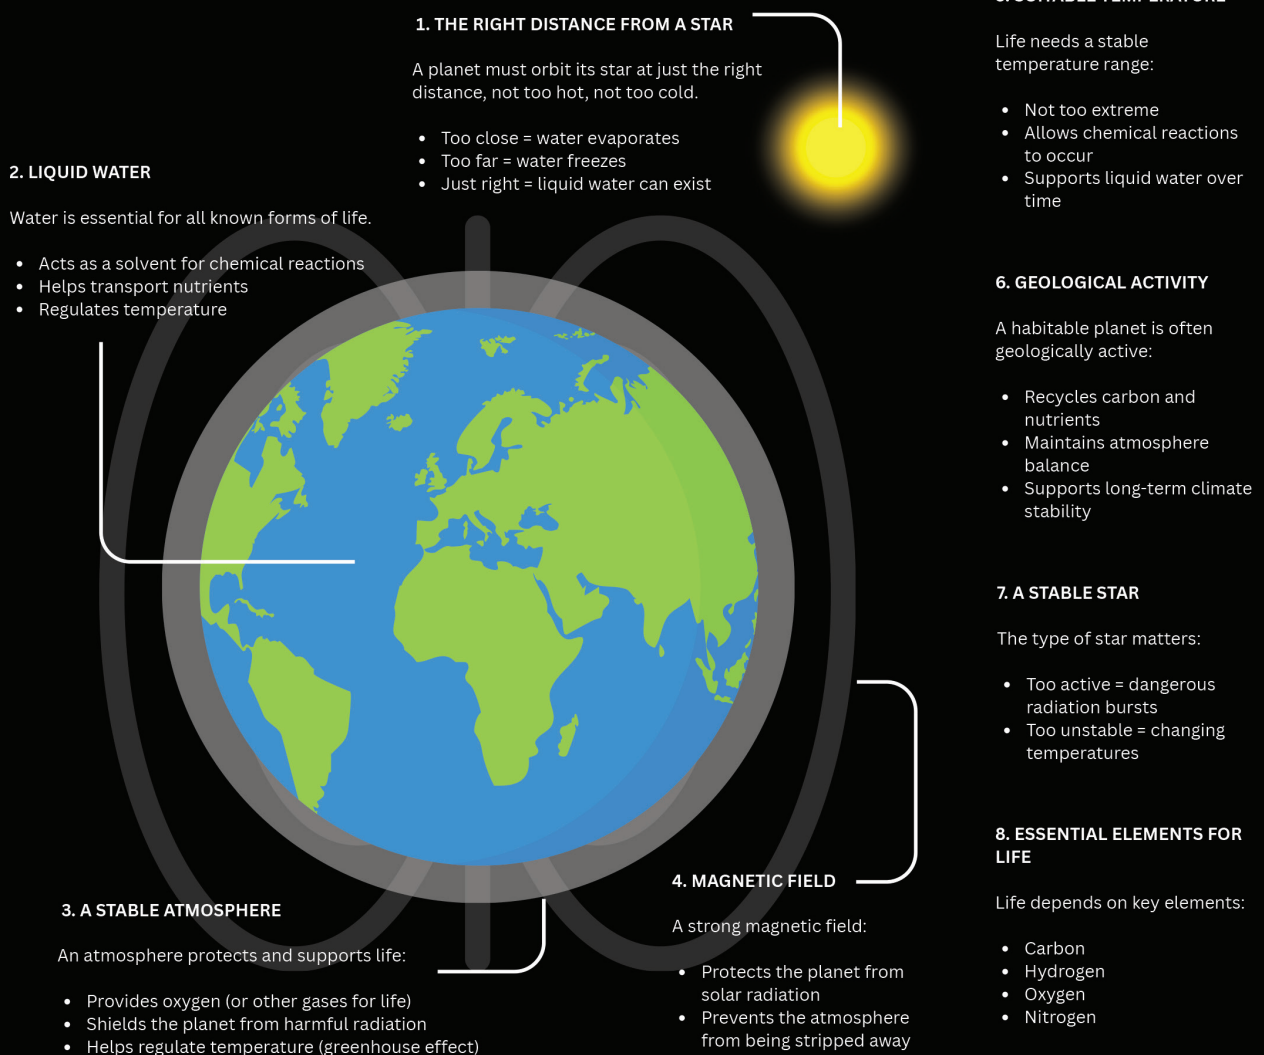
1. THE RIGHT DISTANCE FROM A STAR

A planet must orbit its star at just the right distance, not too hot, not too cold.

- Too close = water evaporates
- Too far = water freezes
- Just right = liquid water can exist

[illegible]

Life needs a stable temperature range:

- Not too extreme
- Allows chemical reactions to occur
- Supports liquid water over time

2. LIQUID WATER

Water is essential for all known forms of life.

- Acts as a solvent for chemical reactions
- Helps transport nutrients
- Regulates temperature

6. GEOLOGICAL ACTIVITY

A habitable planet is often geologically active:

- Recycles carbon and nutrients
- Maintains atmosphere balance
- Supports long-term climate stability

7. A STABLE STAR

The type of star matters:

- Too active = dangerous radiation bursts
- Too unstable = changing temperatures

8. ESSENTIAL ELEMENTS FOR LIFE

Life depends on key elements:

- Carbon
- Hydrogen
- Oxygen
- Nitrogen

3. A STABLE ATMOSPHERE

An atmosphere protects and supports life:

- Provides oxygen (or other gases for life)
- Shields the planet from harmful radiation
- Helps regulate temperature (greenhouse effect)

4. MAGNETIC FIELD

A strong magnetic field:

- Protects the planet from solar radiation
- Prevents the atmosphere from being stripped away